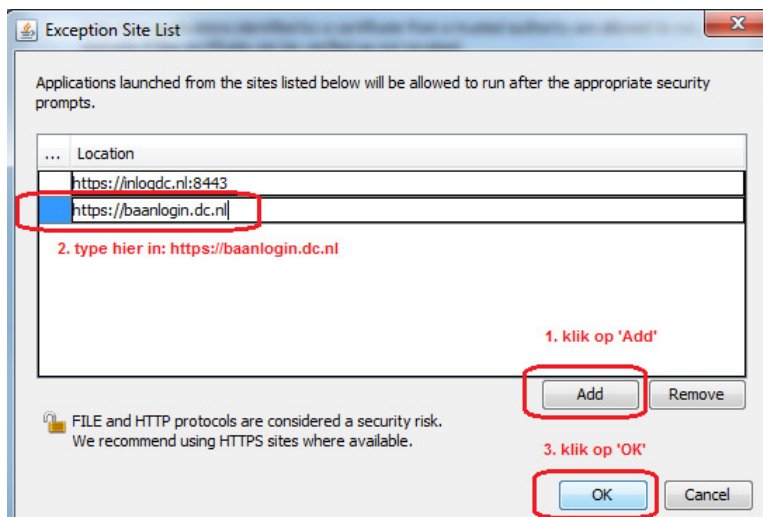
Exception Site List

Applications launched from the sites listed below will be allowed to run after the appropriate security prompts.

| ... | Location |
|---|---|
| | https://inlogdc.nl:8443 |
| | https://baanlogin.dc.nl |

2. type hier in: https://baanlogin.dc.nl

1. klik op 'Add'

Add Remove

FILE and HTTP protocols are considered a security risk. We recommend using HTTPS sites where available.

3. klik op 'OK'

OK Cancel